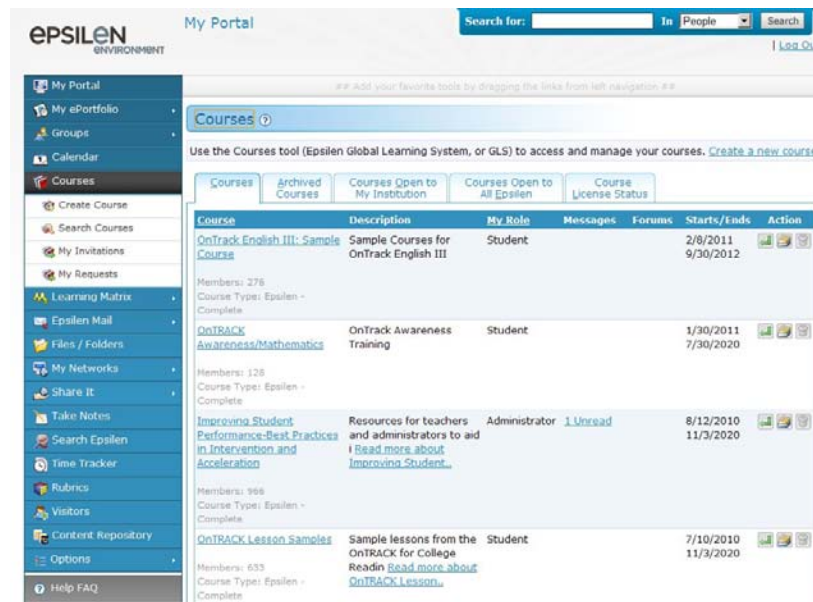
EPSILEN ENVIRONMENT

My Portal

Search for: In People Search

| Log Ou

My Portal
My ePortfolio
Groups
Calendar
Courses
Create Course
Search Courses
My Invitations
My Requests
Learning Matrix
Epsilen Mail
Files / Folders
My Networks
Share It
Take Notes
Search Epsilen
Time Tracker
Rubrics
Visitors
Content Repository
Options
Help FAQ

## Add your favorite tools by dragging the links from left navigation ##

Courses

Use the Courses tool (Epsilen Global Learning System, or GLS) to access and manage your courses. Create a new cours

Courses | Archived Courses | Courses Open to My Institution | Courses Open to All Epsilen | Course License Status

| Course | Description | My Role | Messages | Forums | Starts/Ends | Action |
|---|---|---|---|---|---|---|
| OnTrack English III: Sample Course Members: 276 Course Type: Epsilen - Complete | Sample Courses for OnTrack English III | Student | | | 2/8/2011 9/30/2012 | |
| OnTRACK Awareness/Mathematics Members: 128 Course Type: Epsilen - Complete | OnTrack Awareness Training | Student | | | 1/30/2011 7/30/2020 | |
| Improving Student Performance-Best Practices in Intervention and Acceleration Members: 966 Course Type: Epsilen - Complete | Resources for teachers and administrators to aid i Read more about Improving Student.. | Administrator | 1 Unread | | 8/12/2010 11/3/2020 | |
| OnTRACK Lesson Samples Members: 633 Course Type: Epsilen - Complete | Sample lessons from the OnTRACK for College Readin Read more about OnTRACK Lesson.. | Student | | | 7/10/2010 11/3/2020 | |